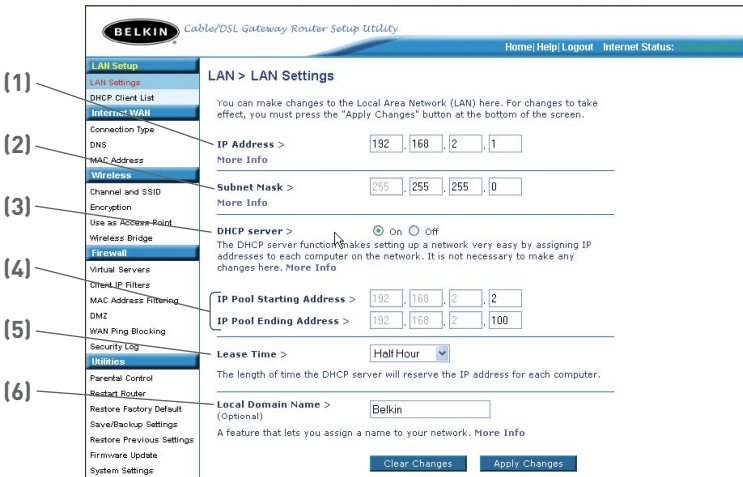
BELKIN Cable/DSL Gateway Router Setup Utility

Home | Help | Logout Internet Status:

LAN Setup
LAN Settings
DHCP Client List
Internet WAN
Connection Type
DNS
MAC Address
Wireless
Channel and SSID
Encryption
Use as Access Point
Wireless Bridge
Firewall
Virtual Servers
Client IP Filters
MAC Address Filtering
DMZ
WAN Ping Blocking
Security Log
Utilities
Parental Control
Restart Router
Restore Factory Default
Save/Backup Settings
Restore Previous Settings
Firmware Update
System Settings

(1)
(2)
(3)
(4)
(5)
(6)

LAN > LAN Settings

You can make changes to the Local Area Network (LAN) here. For changes to take effect, you must press the "Apply Changes" button at the bottom of the screen.

IP Address > 192 . 168 . 2 . 1
More Info

Subnet Mask > 255 . 255 . 255 . 0
More Info

DHCP server > On Off
The DHCP server function makes setting up a network very easy by assigning IP addresses to each computer on the network. It is not necessary to make any changes here. More Info

IP Pool Starting Address > 192 . 168 . 2 . 2
IP Pool Ending Address > 192 . 168 . 2 . 100

Lease Time > Half Hour
The length of time the DHCP server will reserve the IP address for each computer.

Local Domain Name > (Optional) Belkin
A feature that lets you assign a name to your network. More Info

Clear Changes Apply Changes